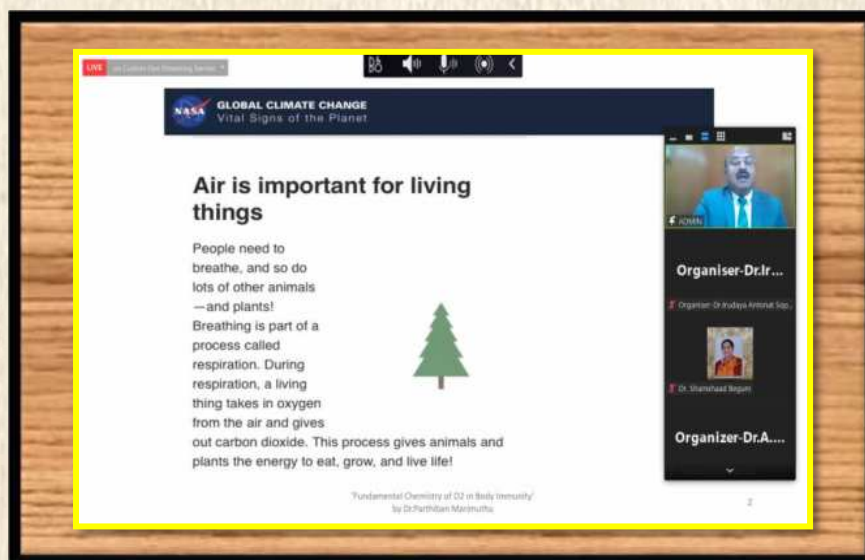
LIVE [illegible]

NASA GLOBAL CLIMATE CHANGE
Vital Signs of the Planet

Air is important for living things

People need to breathe, and so do lots of other animals —and plants! Breathing is part of a process called respiration. During respiration, a living thing takes in oxygen from the air and gives out carbon dioxide. This process gives animals and plants the energy to eat, grow, and live life!

"Fundamental Chemistry of O2 in Body Immunity" by Dr.Parthiban Marimuthu

2

Organiser-Dr.Ir...

Organiser-Dr.Irudaya Antonat Sop...

Dr. Shamshaad Begum

Organizer-Dr.A....